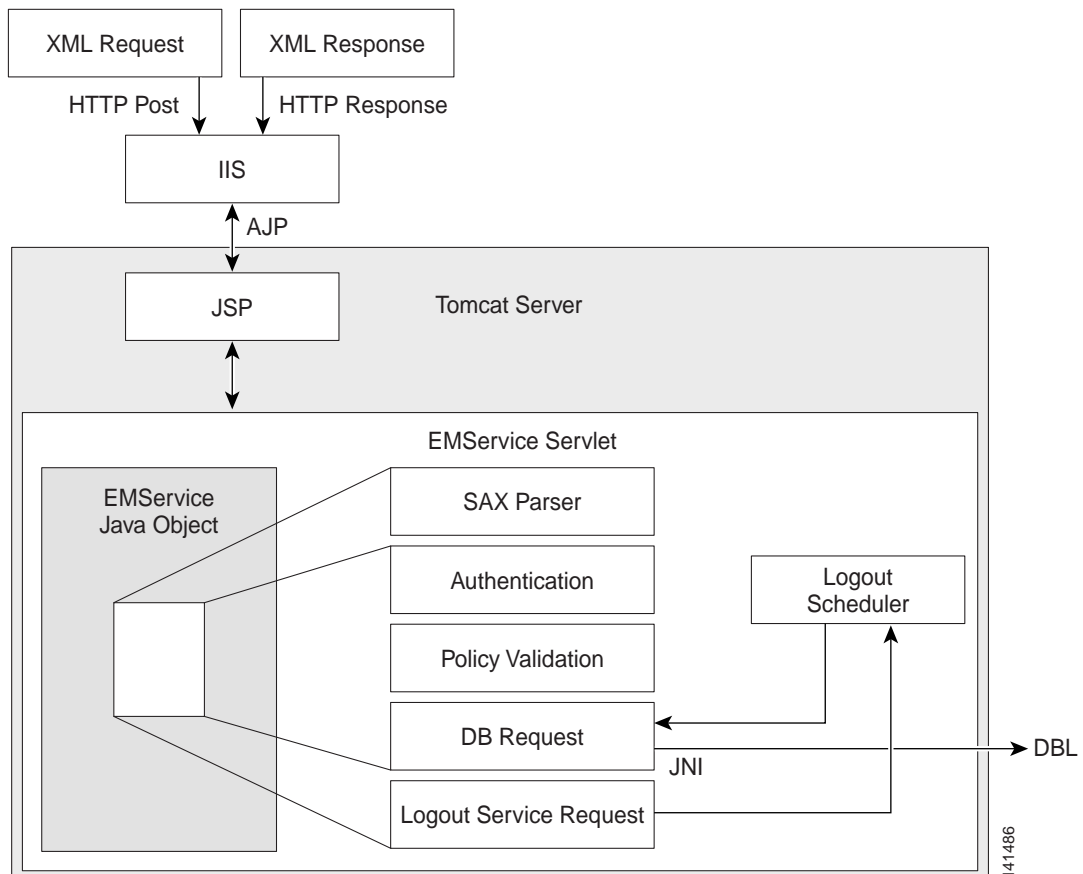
XML Request

XML Response

HTTP Post

HTTP Response

IIS

AJP

JSP

Tomcat Server

EMService Servlet

EMService Java Object

SAX Parser

Authentication

Logout Scheduler

Policy Validation

DB Request

JNI

DBL

Logout Service Request

141486